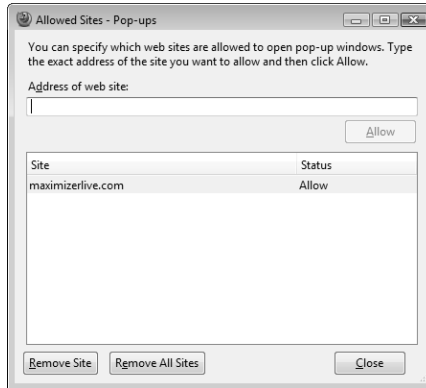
Allowed Sites - Pop-ups

You can specify which web sites are allowed to open pop-up windows. Type the exact address of the site you want to allow and then click Allow.

Address of web site:

Allow

| Site | Status |
|---|---|
| maximizerlive.com | Allow |

Remove Site Remove All Sites Close